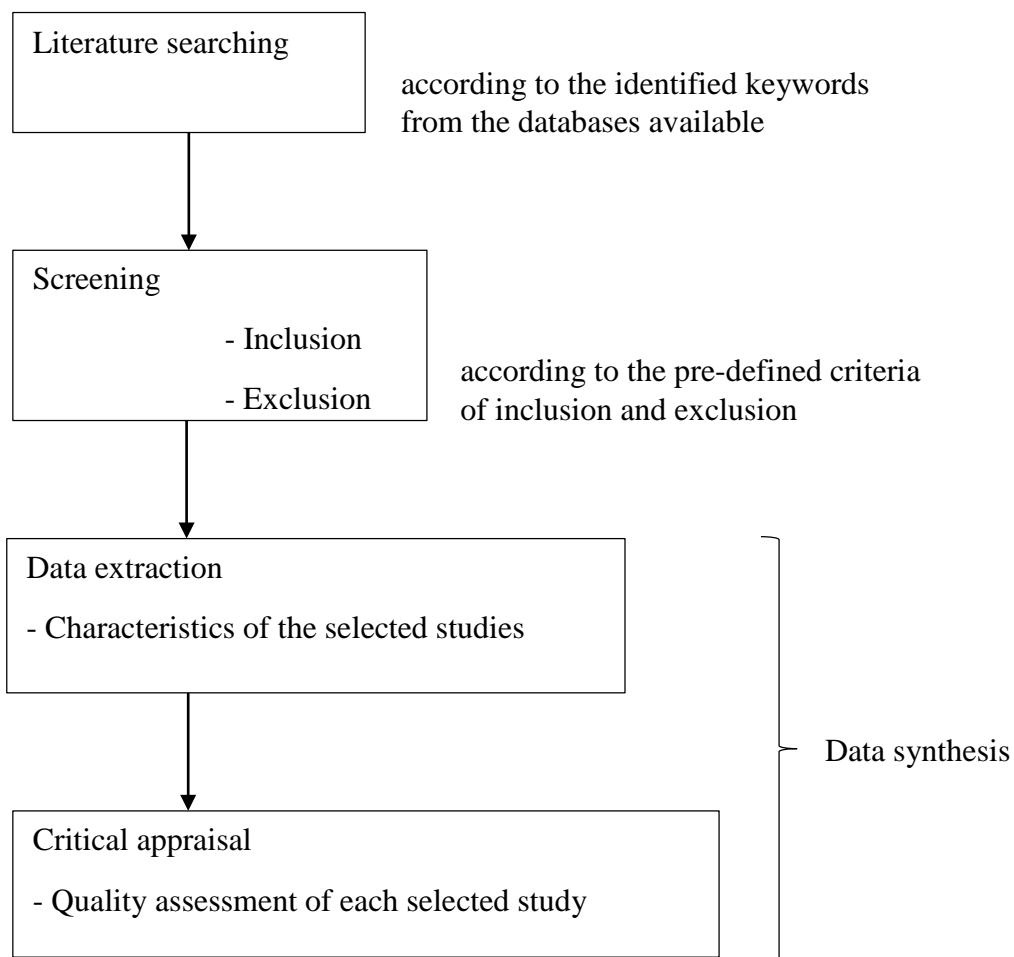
Literature searching

according to the identified keywords from the databases available

Screening

- Inclusion

- Exclusion

according to the pre-defined criteria of inclusion and exclusion

Data extraction

- Characteristics of the selected studies

Critical appraisal

- Quality assessment of each selected study

Data synthesis